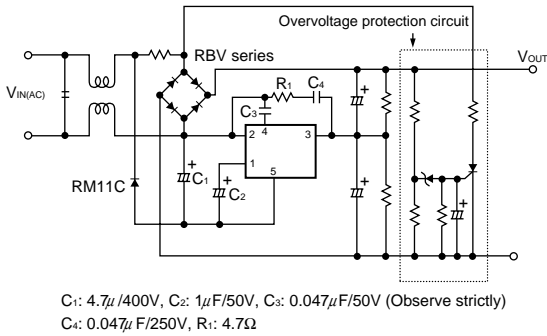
Overvoltage protection circuit

$V_{IN(AC)}$

RBV series

$V_{OUT}$

$R_1$

$C_4$

$C_3$

2

4

3

1

5

RM11C

$C_1$

$C_2$

$C_1$: 4.7$\mu$/400V, $C_2$: 1$\mu$F/50V, $C_3$: 0.047$\mu$F/50V (Observe strictly)
$C_4$: 0.047$\mu$F/250V, $R_1$: 4.7Ω